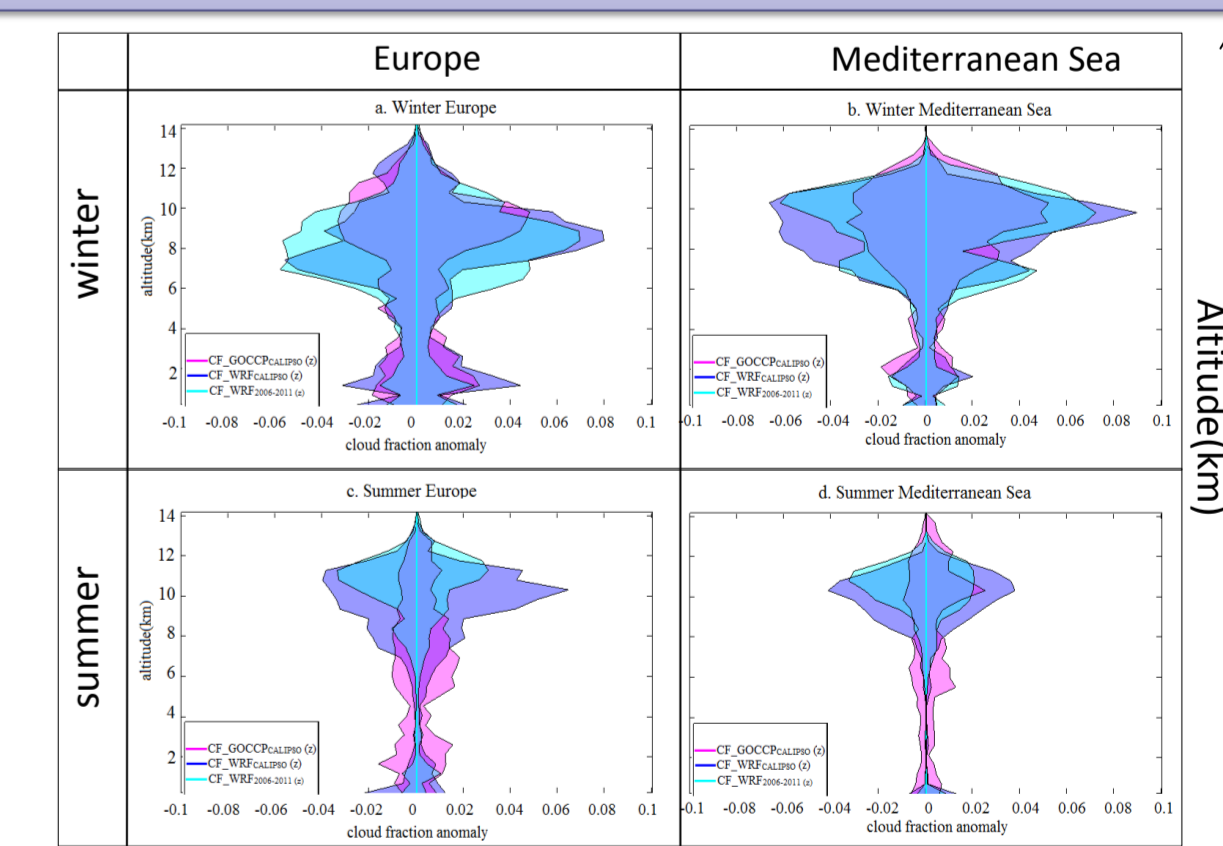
| | Europe | Mediterranean Sea |
|---|---|---|
| winter | a. Winter Europe | b. Winter Mediterranean Sea |
| summer | c. Summer Europe | d. Summer Mediterranean Sea |

a. Winter Europe

altitude(km)

14 12 10 8 6 4 2

CF_GOCCP$_{CALIPSO}$ (z)
CF_WRF$_{CALIPSO}$ (z)
CF_WRF$_{2006-2011}$ (z)

-0.1 -0.08 -0.06 -0.04 -0.02 0 0.02 0.04 0.06 0.08 0.1

cloud fraction anomaly

b. Winter Mediterranean Sea

CF_GOCCP$_{CALIPSO}$ (z)
CF_WRF$_{CALIPSO}$ (z)
CF_WRF$_{2006-2011}$ (z)

-0.1 -0.08 -0.06 -0.04 -0.02 0 0.02 0.04 0.06 0.08 0.1

cloud fraction anomaly

c. Summer Europe

altitude(km)

14 12 10 8 6 4 2

CF_GOCCP$_{CALIPSO}$ (z)
CF_WRF$_{CALIPSO}$ (z)
CF_WRF$_{2006-2011}$ (z)

-0.1 -0.08 -0.06 -0.04 -0.02 0 0.02 0.04 0.06 0.08 0.1

cloud fraction anomaly

d. Summer Mediterranean Sea

CF_GOCCP$_{CALIPSO}$ (z)
CF_WRF$_{CALIPSO}$ (z)
CF_WRF$_{2006-2011}$ (z)

-0.1 -0.08 -0.06 -0.04 -0.02 0 0.02 0.04 0.06 0.08 0.1

cloud fraction anomaly

Altitude(km)